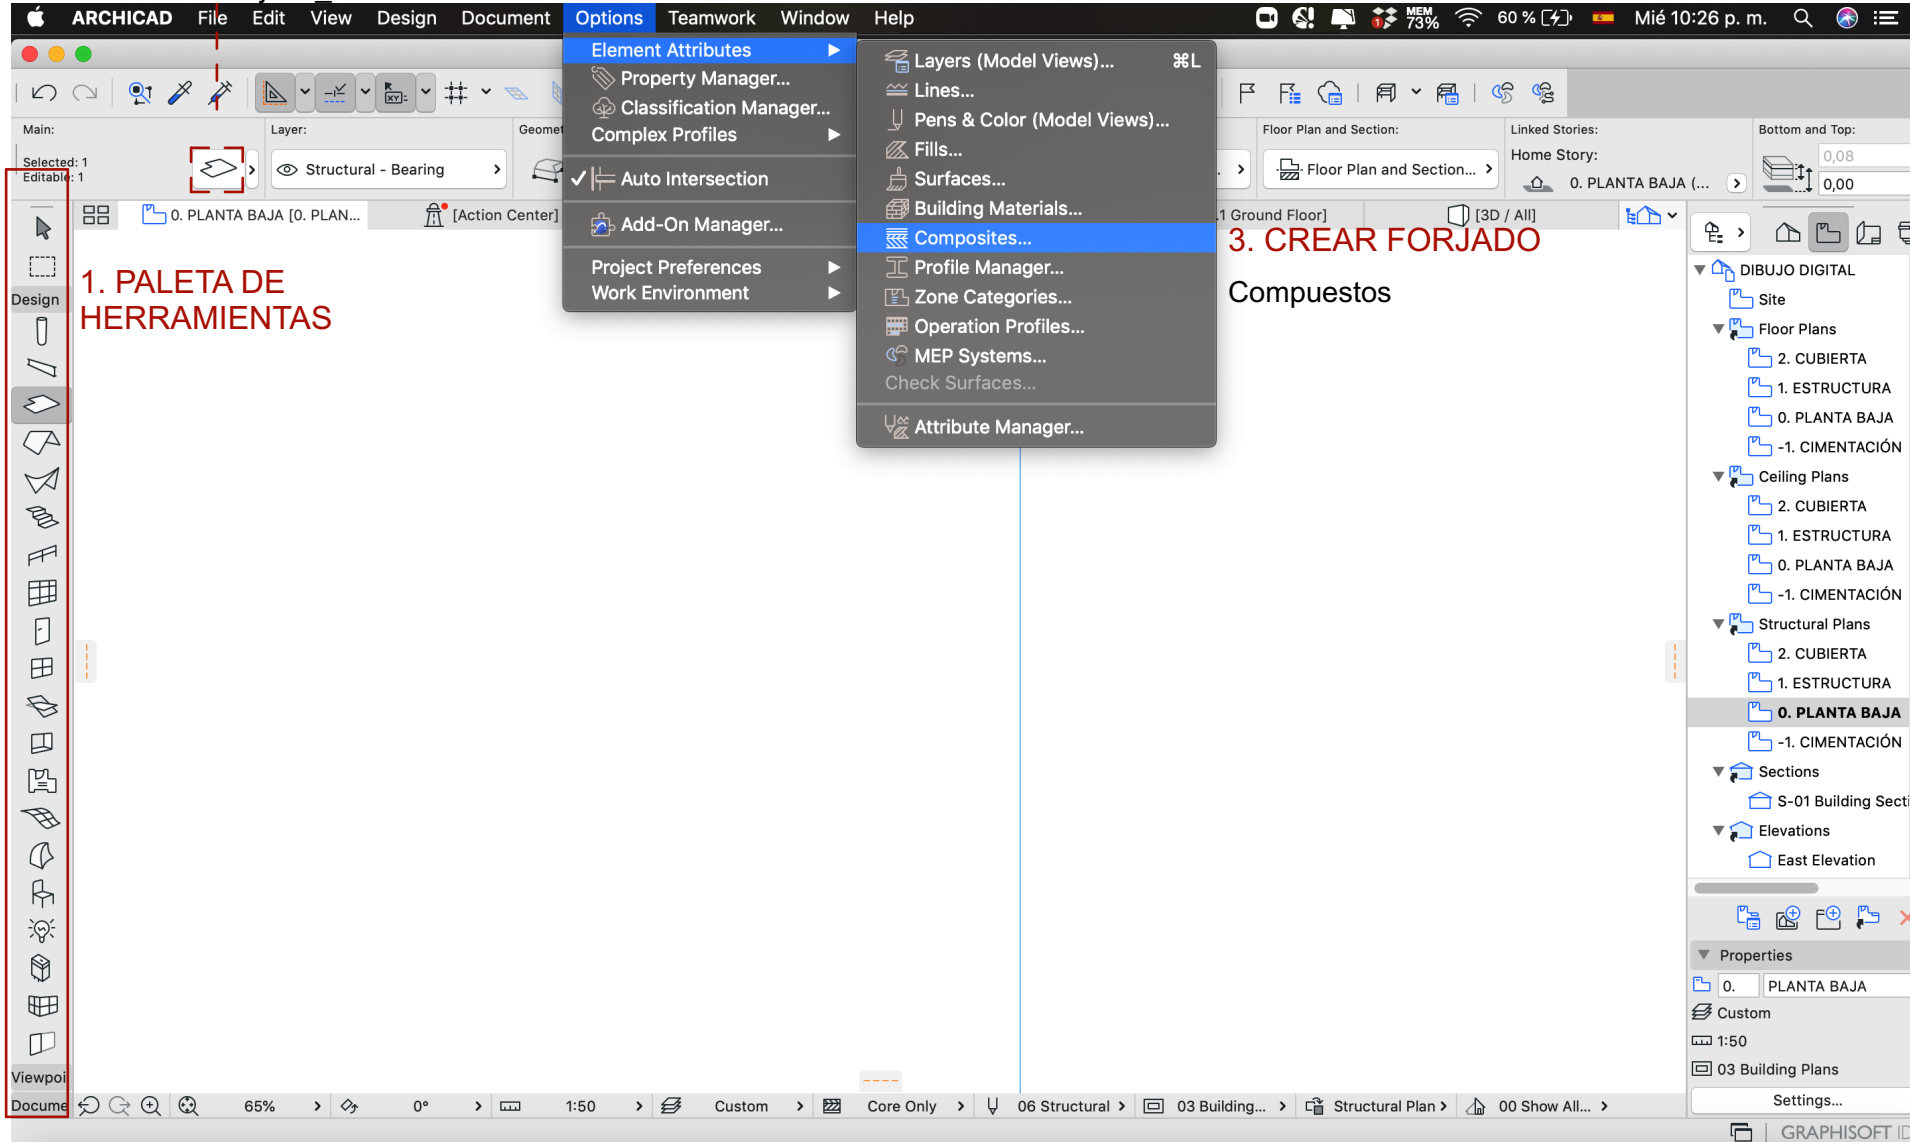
ARCHICAD File Edit View Design Document Options Teamwork Window Help

MEM 73% 60 % Mié 10:26 p. m.

Element Attributes
Property Manager...
Classification Manager...
Complex Profiles
✓ Auto Intersection
Add-On Manager...
Project Preferences
Work Environment

Layers (Model Views)... ⌘L
Lines...
Pens & Color (Model Views)...
Fills...
Surfaces...
Building Materials...
Composites...
Profile Manager...
Zone Categories...
Operation Profiles...
MEP Systems...
Check Surfaces...
Attribute Manager...

Main:
Selected: 1
Editable: 1
Layer:
Structural - Bearing
Geomet
Floor Plan and Section:
Floor Plan and Section...
Linked Stories:
Home Story:
0. PLANTA BAJA (...
Bottom and Top:
0,08
0,00

0. PLANTA BAJA [0. PLAN...
[Action Center]
1 Ground Floor]
[3D / All]

Design

1. PALETA DE HERRAMIENTAS

3. CREAR FORJADO

Compuestos

DIBUJO DIGITAL
Site
Floor Plans
2. CUBIERTA
1. ESTRUCTURA
0. PLANTA BAJA
-1. CIMENTACIÓN
Ceiling Plans
2. CUBIERTA
1. ESTRUCTURA
0. PLANTA BAJA
-1. CIMENTACIÓN
Structural Plans
2. CUBIERTA
1. ESTRUCTURA
0. PLANTA BAJA
-1. CIMENTACIÓN
Sections
S-01 Building Secti
Elevations
East Elevation

Properties
0.
PLANTA BAJA
Custom
1:50
03 Building Plans
Settings...

Viewpoi
Docume
65%
0°
1:50
Custom
Core Only
06 Structural
03 Building...
Structural Plan
00 Show All...
GRAPHISOFT ID